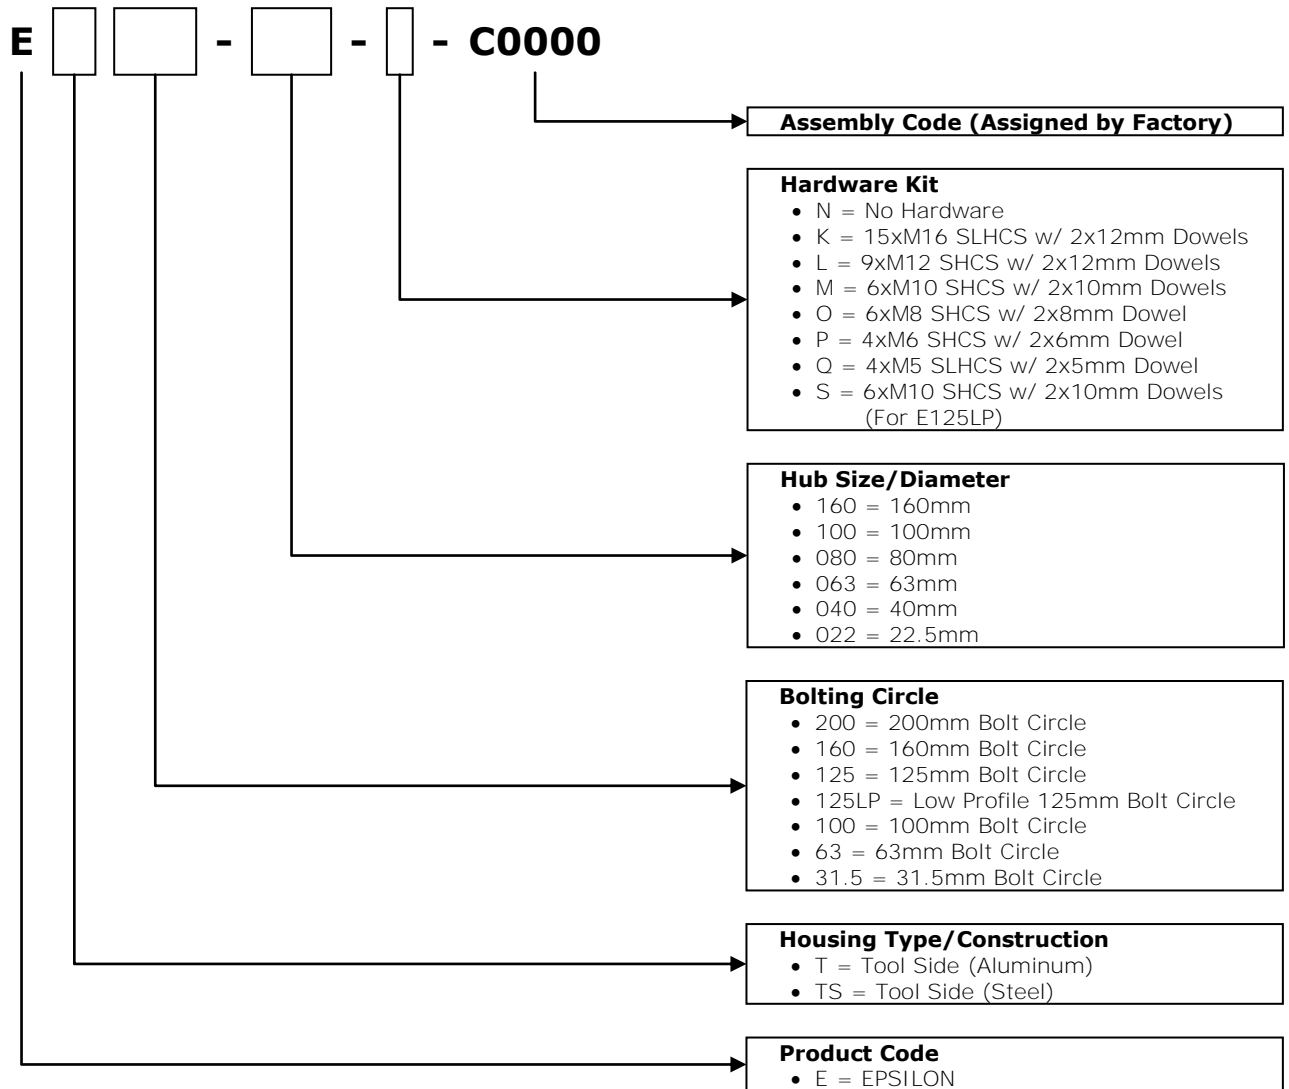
E - - - C0000

Assembly Code (Assigned by Factory)

Hardware Kit
- N = No Hardware
- K = 15xM16 SLHCS w/ 2x12mm Dowels
- L = 9xM12 SHCS w/ 2x12mm Dowels
- M = 6xM10 SHCS w/ 2x10mm Dowels
- O = 6xM8 SHCS w/ 2x8mm Dowel
- P = 4xM6 SHCS w/ 2x6mm Dowel
- Q = 4xM5 SLHCS w/ 2x5mm Dowel
- S = 6xM10 SHCS w/ 2x10mm Dowels (For E125LP)

Hub Size/Diameter
- 160 = 160mm
- 100 = 100mm
- 080 = 80mm
- 063 = 63mm
- 040 = 40mm
- 022 = 22.5mm

Bolting Circle
- 200 = 200mm Bolt Circle
- 160 = 160mm Bolt Circle
- 125 = 125mm Bolt Circle
- 125LP = Low Profile 125mm Bolt Circle
- 100 = 100mm Bolt Circle
- 63 = 63mm Bolt Circle
- 31.5 = 31.5mm Bolt Circle

Housing Type/Construction
- T = Tool Side (Aluminum)
- TS = Tool Side (Steel)

Product Code
- E = EPSILON